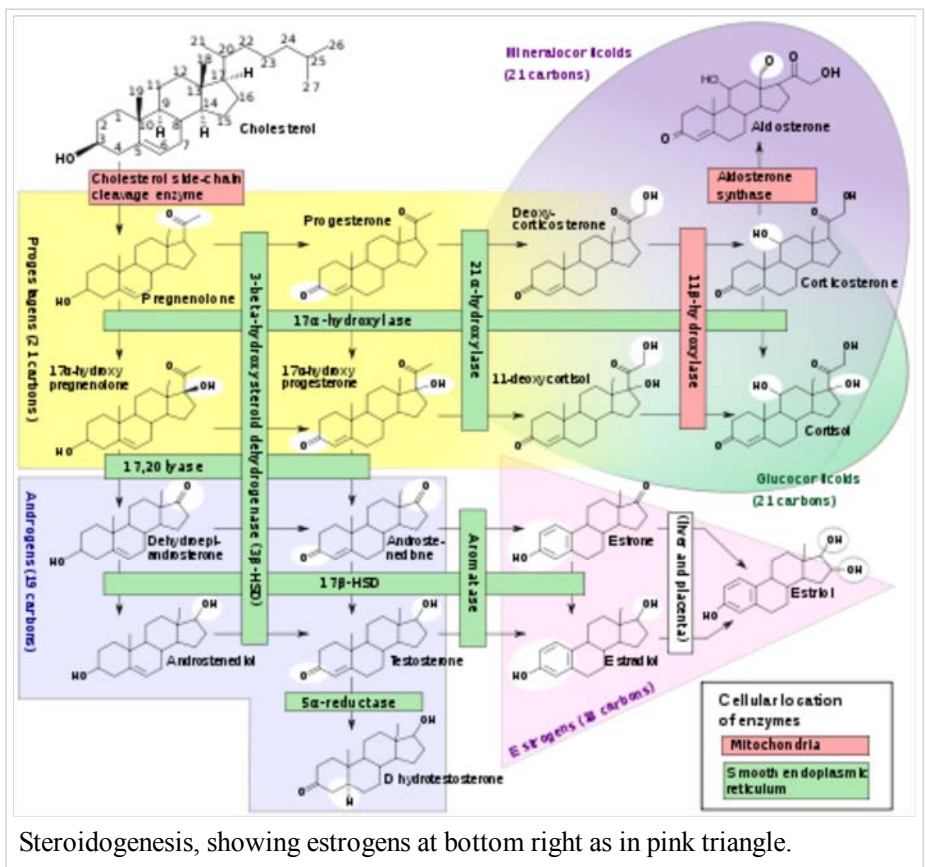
Mineralocorticoids (21 carbons)

21 22 24 26
20 23 25
18 27
12 17
19 11 13 16
1 9 14 15
2 10 8
3 4 5 6 7
HO H H H

Cholesterol

HO OH
O
Aldosterone

Cholesterol side-chain cleavage enzyme

Aldosterone synthase

Progestagens (21 carbons)

Progesterone

Deoxycorticosterone

OH

Pregnenolone

HO

3-beta-hydroxysteroid dehydrogenase (3β-HSD)

21α-hydroxylase

11β-hydroxylase

HO
Corticosterone

17α-hydroxylase

17α-hydroxy pregnenolone

17α-hydroxy progesterone

11-deoxycortisol

OH
OH
HO
Cortisol

17,20 lyase

Glucocorticoids (21 carbons)

Androgens (19 carbons)

Dehydroepiandrosterone

Androstenedione

Aromatase

Estrone

(liver and placenta)

OH
OH
Estriol

17β-HSD

Androstenediol

Testosterone

Estradiol

5α-reductase

Estrogens (18 carbons)

Dihydrotestosterone

Cellular location of enzymes

Mitochondria

Smooth endoplasmic reticulum

Steroidogenesis, showing estrogens at bottom right as in pink triangle.